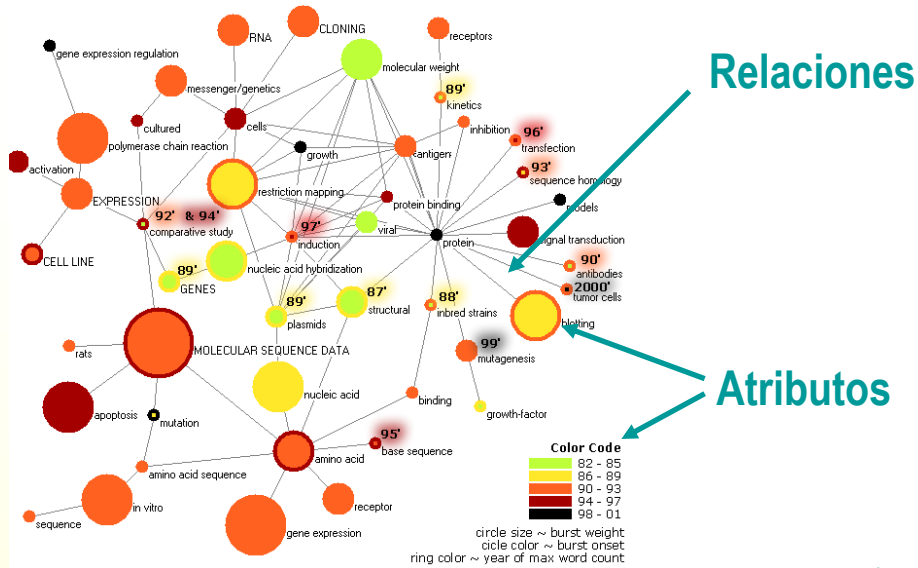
gene expression regulation
RNA
CLONING
receptors
molecular weight
Relaciones
messenger/genetics
89'
kinetics
cultured
cells
inhibition
96'
polymerase chain reaction
transfection
growth
antigen
activation
93'
sequence homology
restriction mapping
EXPRESSION
protein binding
models
92' & 94'
97'
comparative study
viral
induction
protein
signal transduction
CELL LINE
90'
antibodies
89'
nucleic acid hybridization
2000'
GENES
tumor cells
87'
89'
88'
structural
inbred strains
blotting
plasmids
rats
MOLECULAR SEQUENCE DATA
99'
mutagenesis
Atributos
nucleic acid
binding
apoptosis
mutation
growth-factor
95'
base sequence
amino acid
Color Code
amino acid sequence
82 - 85
86 - 89
90 - 93
94 - 97
receptor
98 - 01
in vitro
sequence
gene expression
circle size ~ burst weight
cicle color ~ burst onset
ring color ~ year of max word count